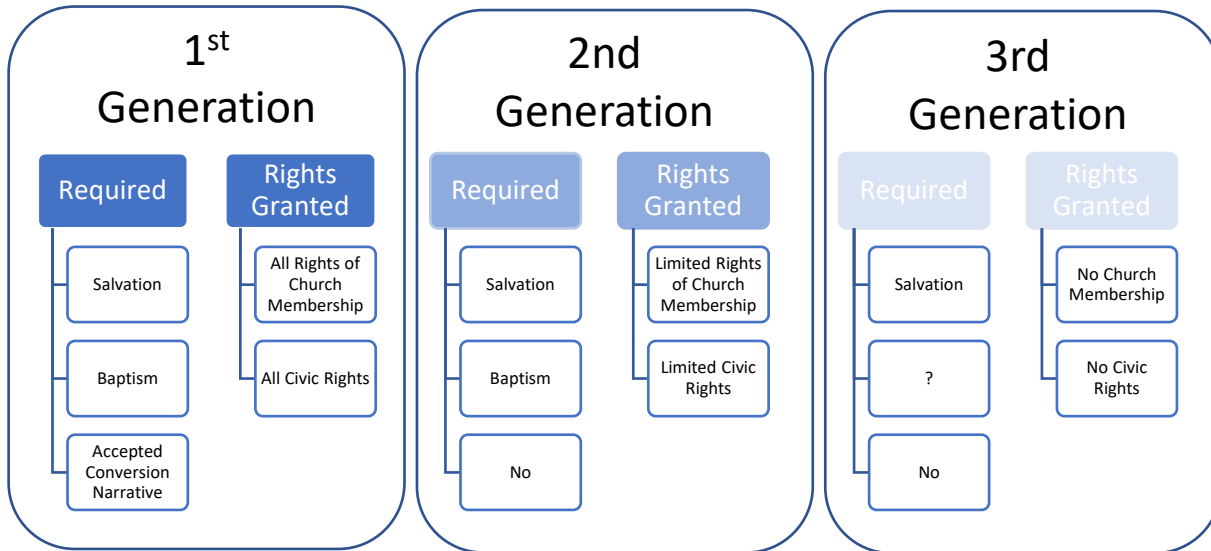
$1^{st}$ Generation

Required

Salvation

Baptism

Accepted Conversion Narrative

Rights Granted

All Rights of Church Membership

All Civic Rights

2nd Generation

Required

Salvation

Baptism

No

Rights Granted

Limited Rights of Church Membership

Limited Civic Rights

3rd Generation

Required

Salvation

?

No

Rights Granted

No Church Membership

No Civic Rights